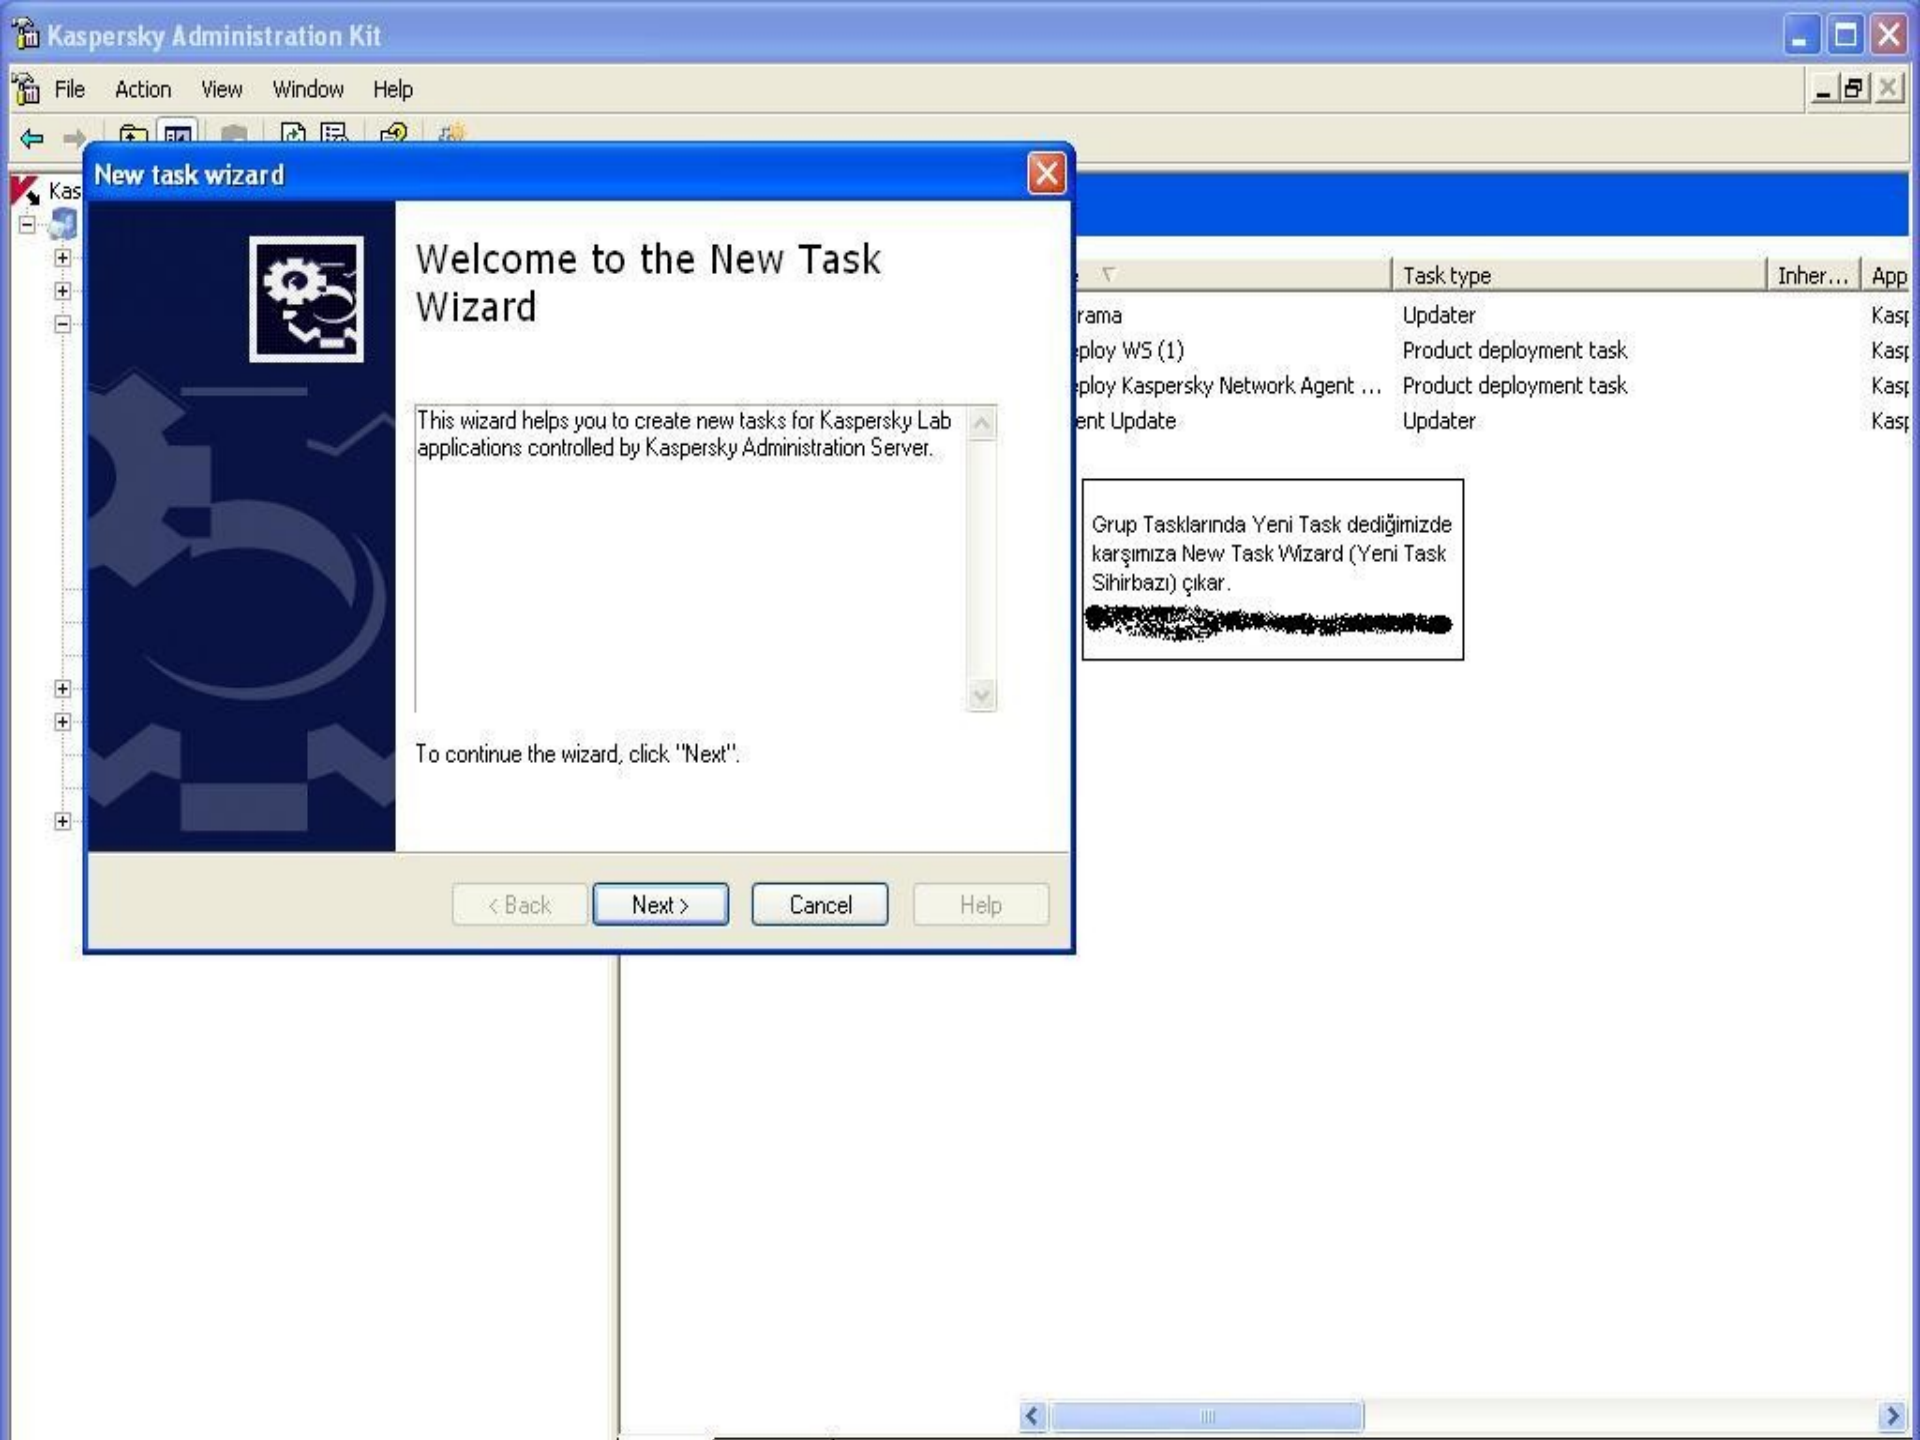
Kaspersky Administration Kit

File Action View Window Help

Kas

New task wizard

Welcome to the New Task Wizard

This wizard helps you to create new tasks for Kaspersky Lab applications controlled by Kaspersky Administration Server.

To continue the wizard, click "Next".

< Back Next > Cancel Help

| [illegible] | Task type | Inher... | App |
|---|---|---|---|
| rama | Updater | | Kas |
| ploy WS (1) | Product deployment task | | Kas |
| ploy Kaspersky Network Agent ... | Product deployment task | | Kas |
| ent Update | Updater | | Kas |

Grup Tasklarında Yeni Task dediğimizde karşımıza New Task Wizard (Yeni Task Sihirbazı) çıkar.

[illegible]